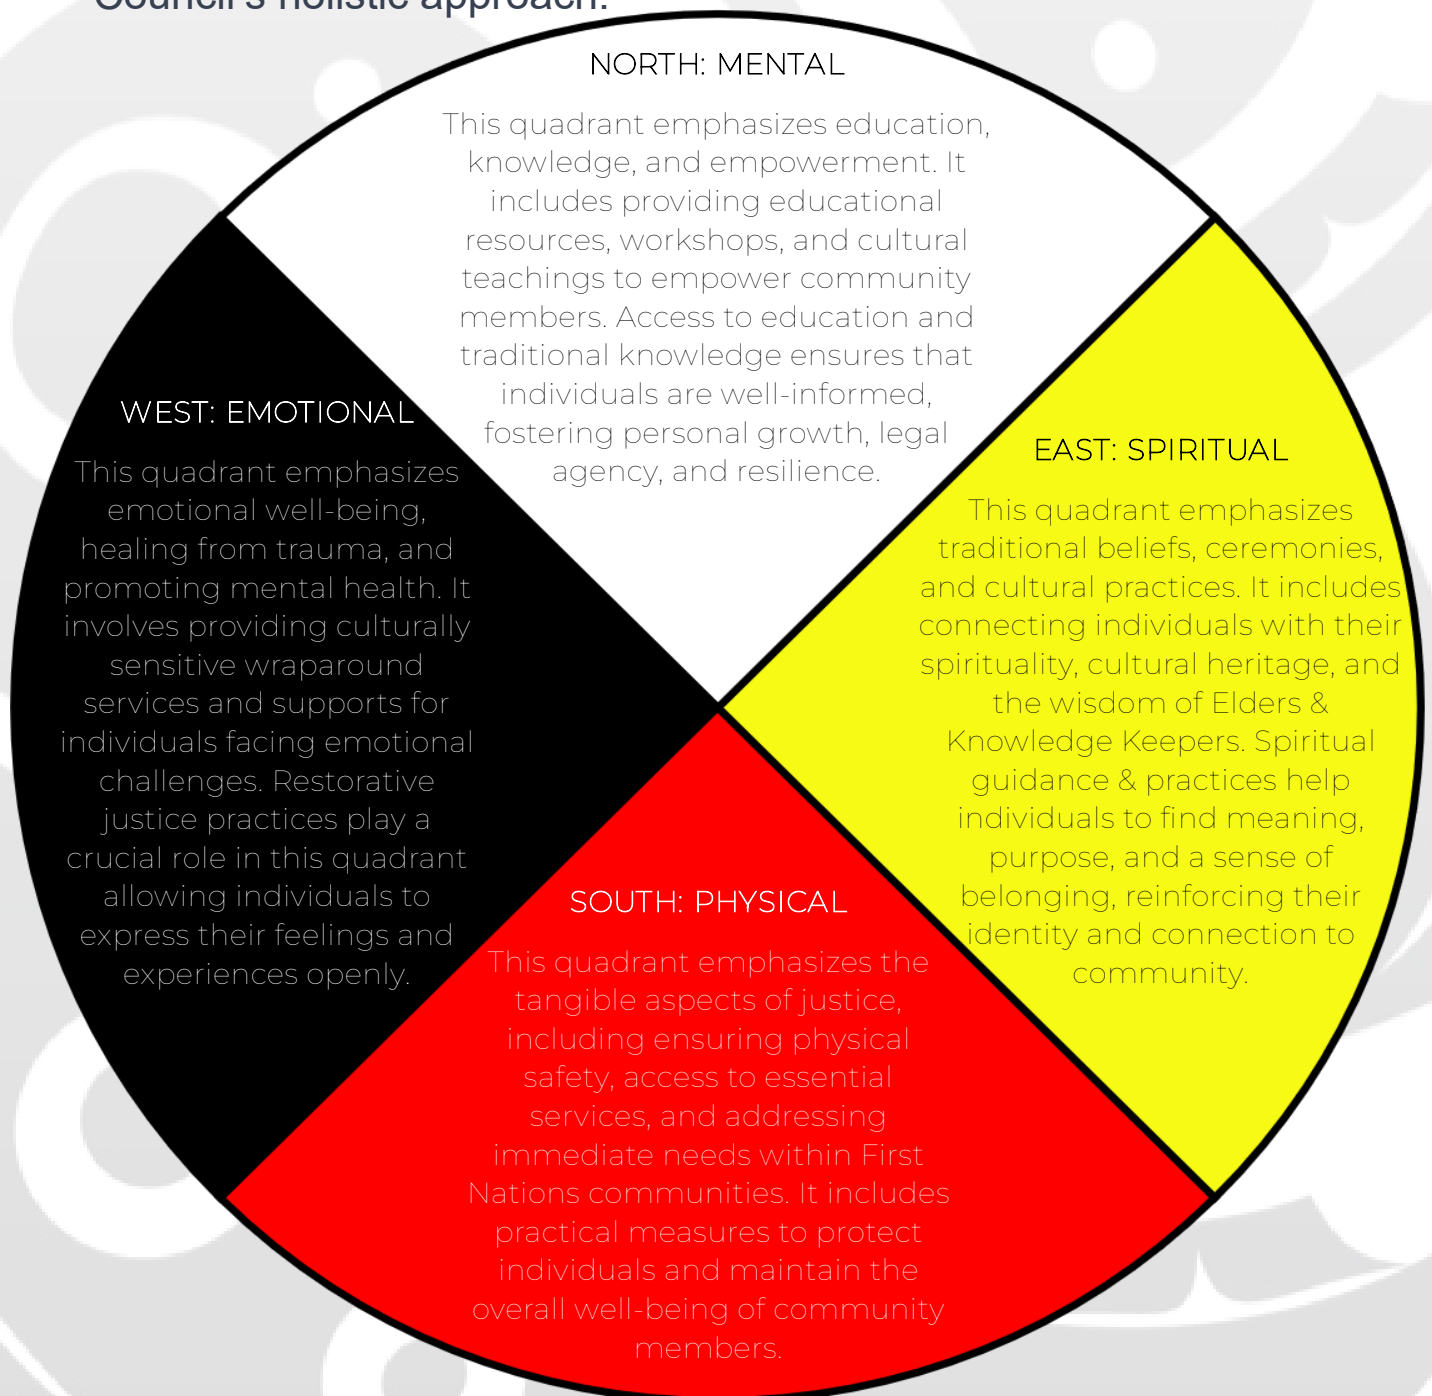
Council's holistic approach:

NORTH: MENTAL

This quadrant emphasizes education, knowledge, and empowerment. It includes providing educational resources, workshops, and cultural teachings to empower community members. Access to education and traditional knowledge ensures that individuals are well-informed, fostering personal growth, legal agency, and resilience.

WEST: EMOTIONAL

This quadrant emphasizes emotional well-being, healing from trauma, and promoting mental health. It involves providing culturally sensitive wraparound services and supports for individuals facing emotional challenges. Restorative justice practices play a crucial role in this quadrant allowing individuals to express their feelings and experiences openly.

EAST: SPIRITUAL

This quadrant emphasizes traditional beliefs, ceremonies, and cultural practices. It includes connecting individuals with their spirituality, cultural heritage, and the wisdom of Elders & Knowledge Keepers. Spiritual guidance & practices help individuals to find meaning, purpose, and a sense of belonging, reinforcing their identity and connection to community.

SOUTH: PHYSICAL

This quadrant emphasizes the tangible aspects of justice, including ensuring physical safety, access to essential services, and addressing immediate needs within First Nations communities. It includes practical measures to protect individuals and maintain the overall well-being of community members.